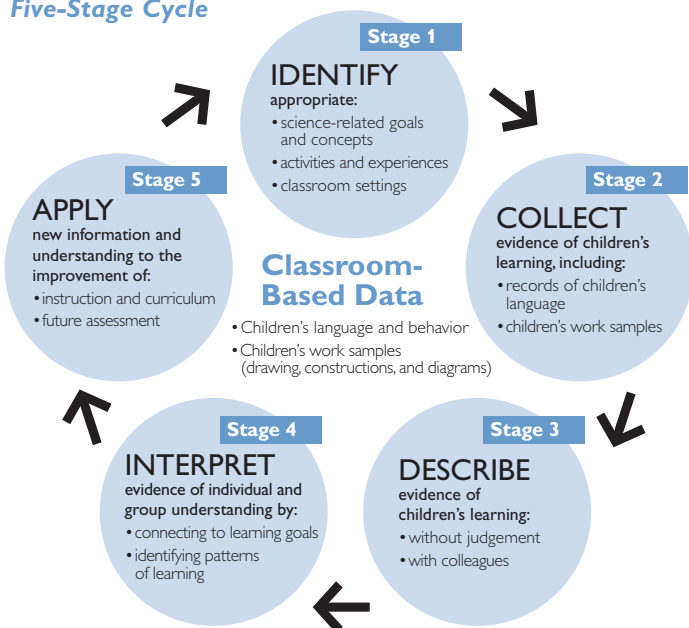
Five-Stage Cycle

Stage 1
IDENTIFY
appropriate:
• science-related goals and concepts
• activities and experiences
• classroom settings

Stage 2
COLLECT
evidence of children's learning, including:
• records of children's language
• children's work samples

Stage 3
DESCRIBE
evidence of children's learning:
• without judgement
• with colleagues

Stage 4
INTERPRET
evidence of individual and group understanding by:
• connecting to learning goals
• identifying patterns of learning

Stage 5
APPLY
new information and understanding to the improvement of:
• instruction and curriculum
• future assessment

Classroom-Based Data
• Children's language and behavior
• Children's work samples (drawing, constructions, and diagrams)